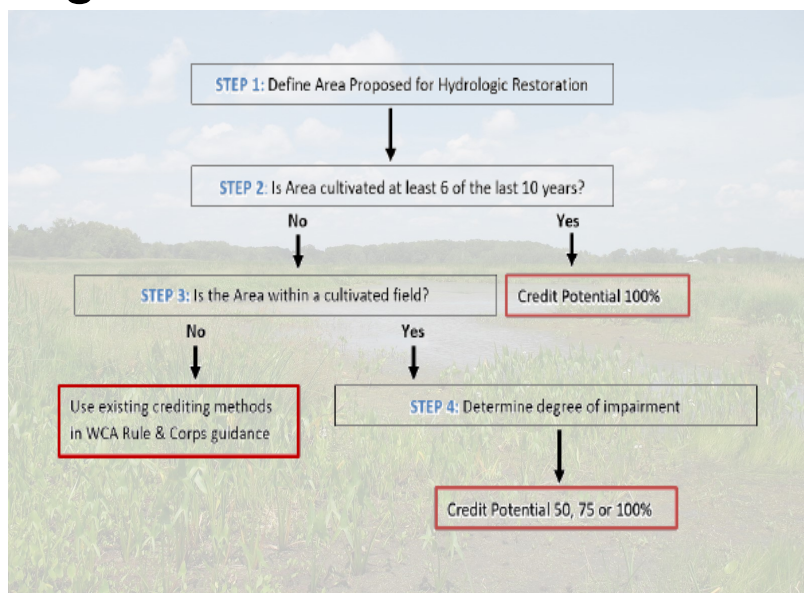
STEP 1: Define Area Proposed for Hydrologic Restoration

STEP 2: Is Area cultivated at least 6 of the last 10 years?

No

Yes

STEP 3: Is the Area within a cultivated field?

Credit Potential 100%

No

Yes

Use existing crediting methods in WCA Rule & Corps guidance

STEP 4: Determine degree of impairment

Credit Potential 50, 75 or 100%